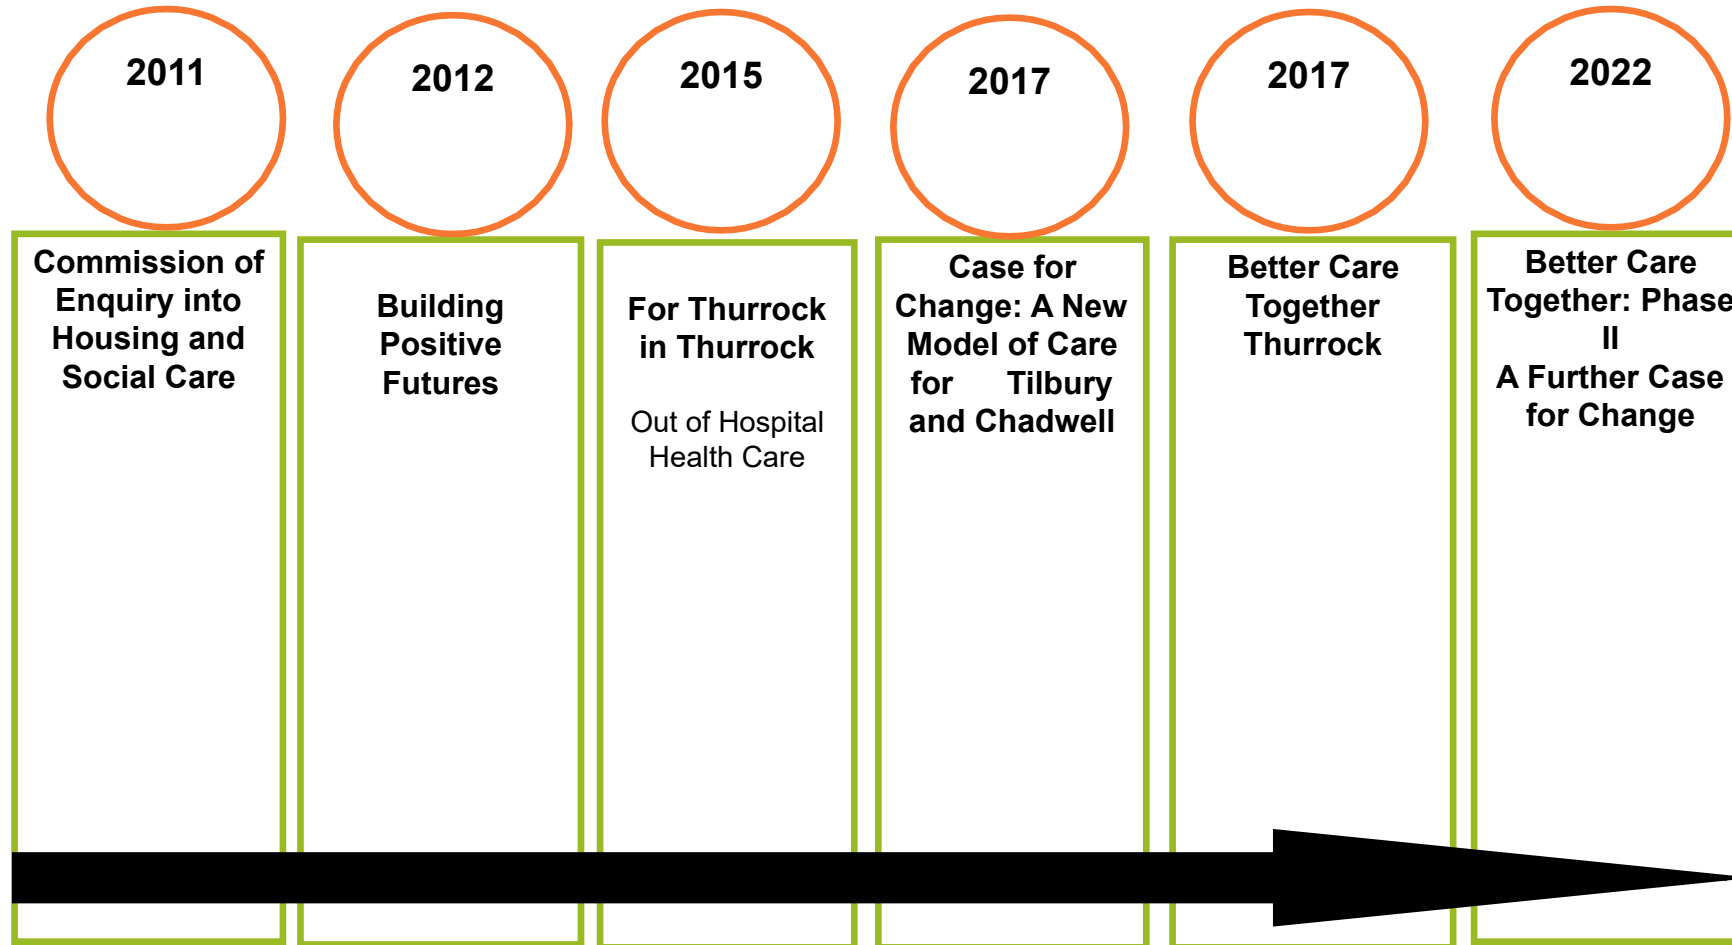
2011

Commission of Enquiry into Housing and Social Care

2012

Building Positive Futures

2015

For Thurrock in Thurrock

Out of Hospital Health Care

2017

Case for Change: A New Model of Care for Tilbury and Chadwell

2017

Better Care Together Thurrock

2022

Better Care Together: Phase II

A Further Case for Change